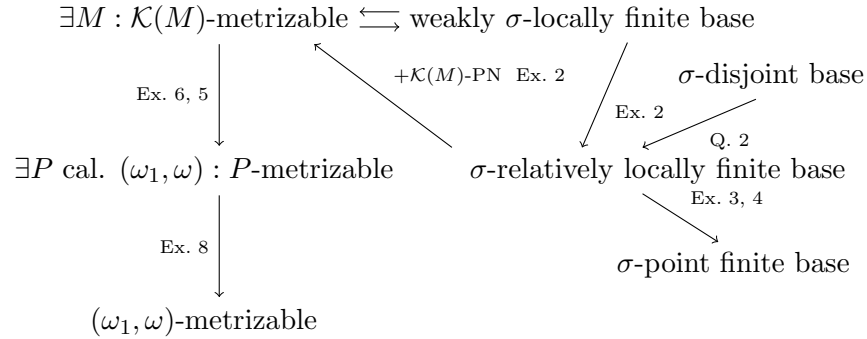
$\exists M : \mathcal{K}(M)$-metrizable $\leftrightarrows$ weakly $\sigma$-locally finite base

Ex. 6, 5

$+\mathcal{K}(M)$-PN Ex. 2

$\sigma$-disjoint base

Ex. 2

Q. 2

$\exists P$ cal. $(\omega_1, \omega) : P$-metrizable

$\sigma$-relatively locally finite base

Ex. 3, 4

Ex. 8

$\sigma$-point finite base

$(\omega_1, \omega)$-metrizable